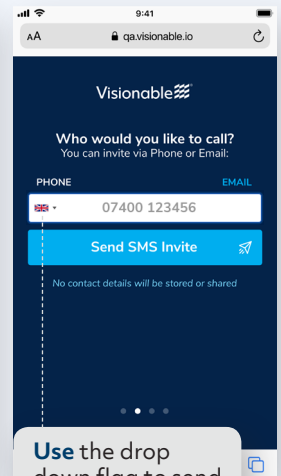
9:41

AA qa.visionable.io

Visionable

Who would you like to call?
You can invite via Phone or Email:

PHONE EMAIL

07400 123456

Send SMS Invite

No contact details will be stored or shared

Use the drop down flag to send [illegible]